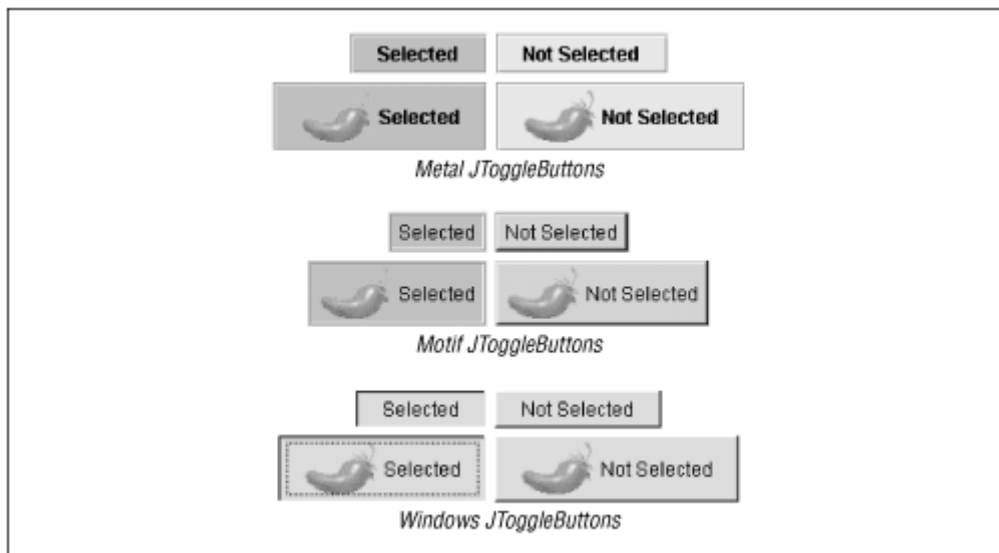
Selected Not Selected

Selected Not Selected

Metal JToggleButtons

Selected Not Selected

Selected Not Selected

Motif JToggleButtons

Selected Not Selected

Selected Not Selected

Windows JToggleButtons